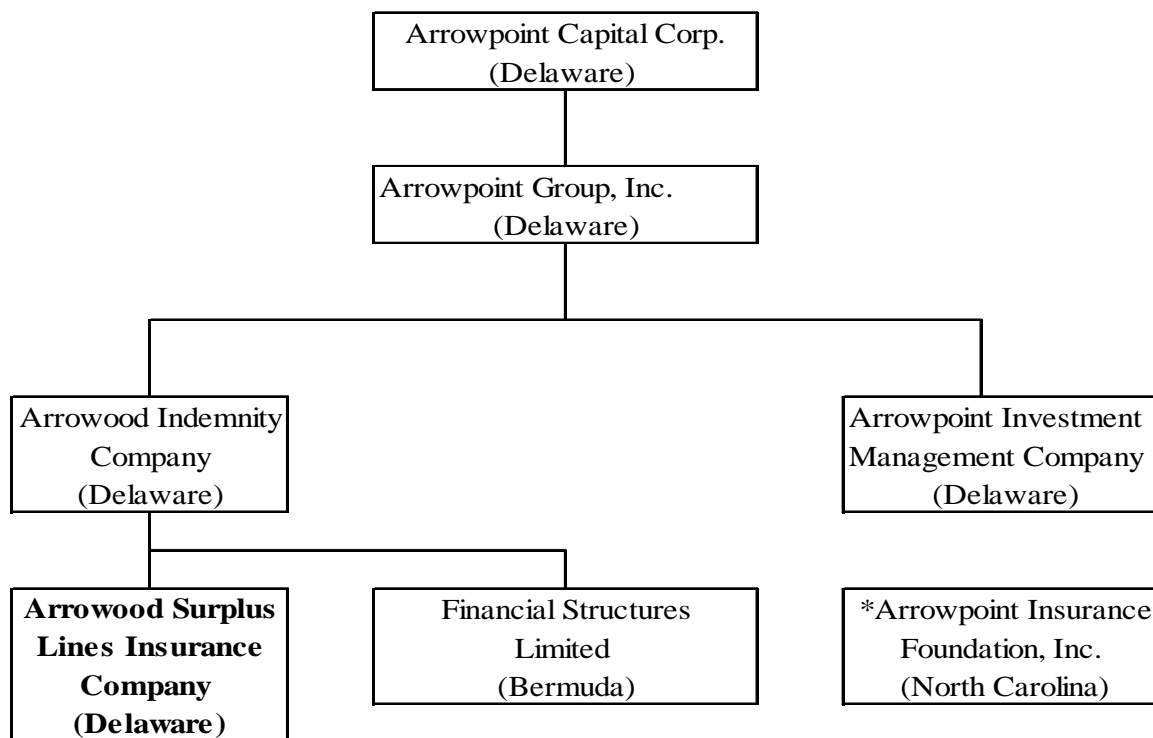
Arrowpoint Capital Corp.
(Delaware)

Arrowpoint Group, Inc.
(Delaware)

Arrowood Indemnity Company
(Delaware)

Arrowpoint Investment Management Company
(Delaware)

**Arrowood Surplus Lines Insurance Company (Delaware)**

Financial Structures Limited
(Bermuda)

*Arrowpoint Insurance Foundation, Inc.
(North Carolina)